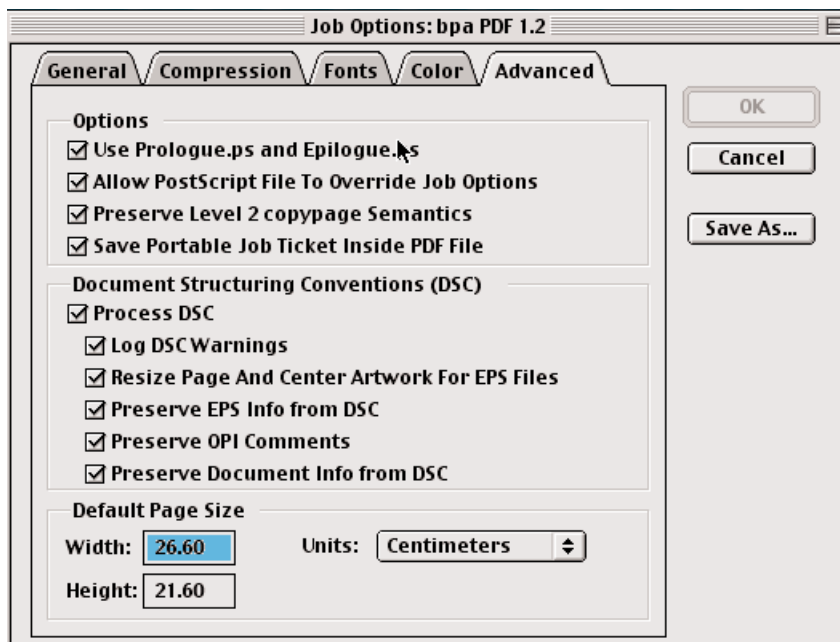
Job Options: bpa PDF 1.2

General
Compression
Fonts
Color
Advanced

OK
Cancel
Save As...

Options
☑ Use Prologue.ps and Epilogue.ps
☑ Allow PostScript File To Override Job Options
☑ Preserve Level 2 copypage Semantics
☑ Save Portable Job Ticket Inside PDF File

Document Structuring Conventions (DSC)
☑ Process DSC
☑ Log DSC Warnings
☑ Resize Page And Center Artwork For EPS Files
☑ Preserve EPS Info from DSC
☑ Preserve OPI Comments
☑ Preserve Document Info from DSC

Default Page Size
Width: 26.60
Units: Centimeters
Height: 21.60